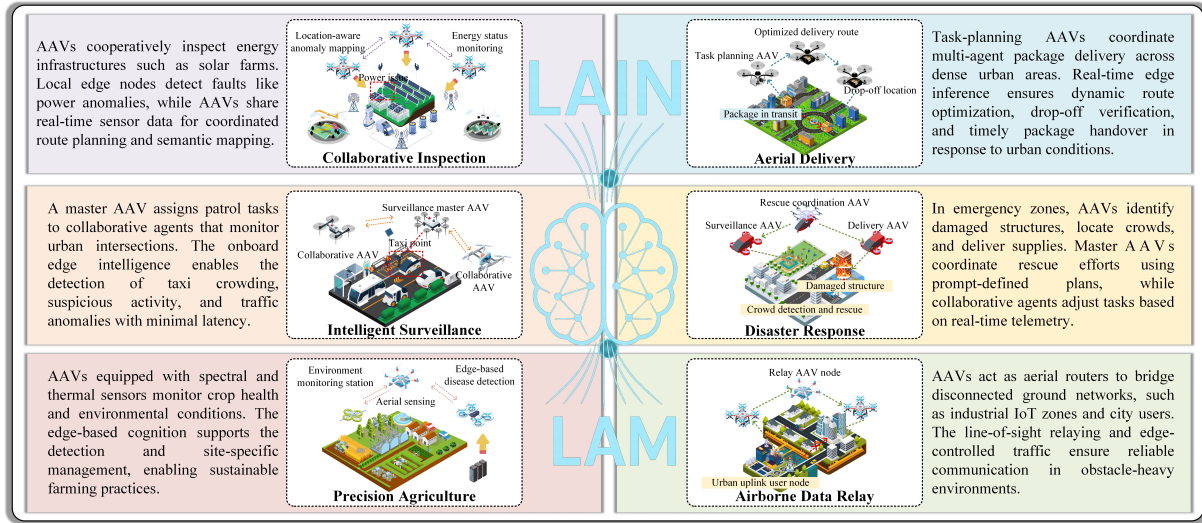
AAVs cooperatively inspect energy infrastructures such as solar farms. Local edge nodes detect faults like power anomalies, while AAVs share real-time sensor data for coordinated route planning and semantic mapping.

Location-aware anomaly mapping

Energy status monitoring

Power issue

Collaborative Inspection

LAIN

Optimized delivery route

Task planning AAV

Drop-off location

Package in transit

Aerial Delivery

Task-planning AAVs coordinate multi-agent package delivery across dense urban areas. Real-time edge inference ensures dynamic route optimization, drop-off verification, and timely package handover in response to urban conditions.

A master AAV assigns patrol tasks to collaborative agents that monitor urban intersections. The onboard edge intelligence enables the detection of taxi crowding, suspicious activity, and traffic anomalies with minimal latency.

Surveillance master AAV

Collaborative AAV

Taxi point

Collaborative AAV

Intelligent Surveillance

Rescue coordination AAV

Surveillance AAV

Delivery AAV

Damaged structure

Crowd detection and rescue

Disaster Response

In emergency zones, AAVs identify damaged structures, locate crowds, and deliver supplies. Master A A V s coordinate rescue efforts using prompt-defined plans, while collaborative agents adjust tasks based on real-time telemetry.

AAVs equipped with spectral and thermal sensors monitor crop health and environmental conditions. The edge-based cognition supports the detection and site-specific management, enabling sustainable farming practices.

Environment monitoring station

Edge-based disease detection

Aerial sensing

Precision Agriculture

LAM

Relay AAV node

Urban uplink user node

Airborne Data Relay

AAVs act as aerial routers to bridge disconnected ground networks, such as industrial IoT zones and city users. The line-of-sight relaying and edge-controlled traffic ensure reliable communication in obstacle-heavy environments.